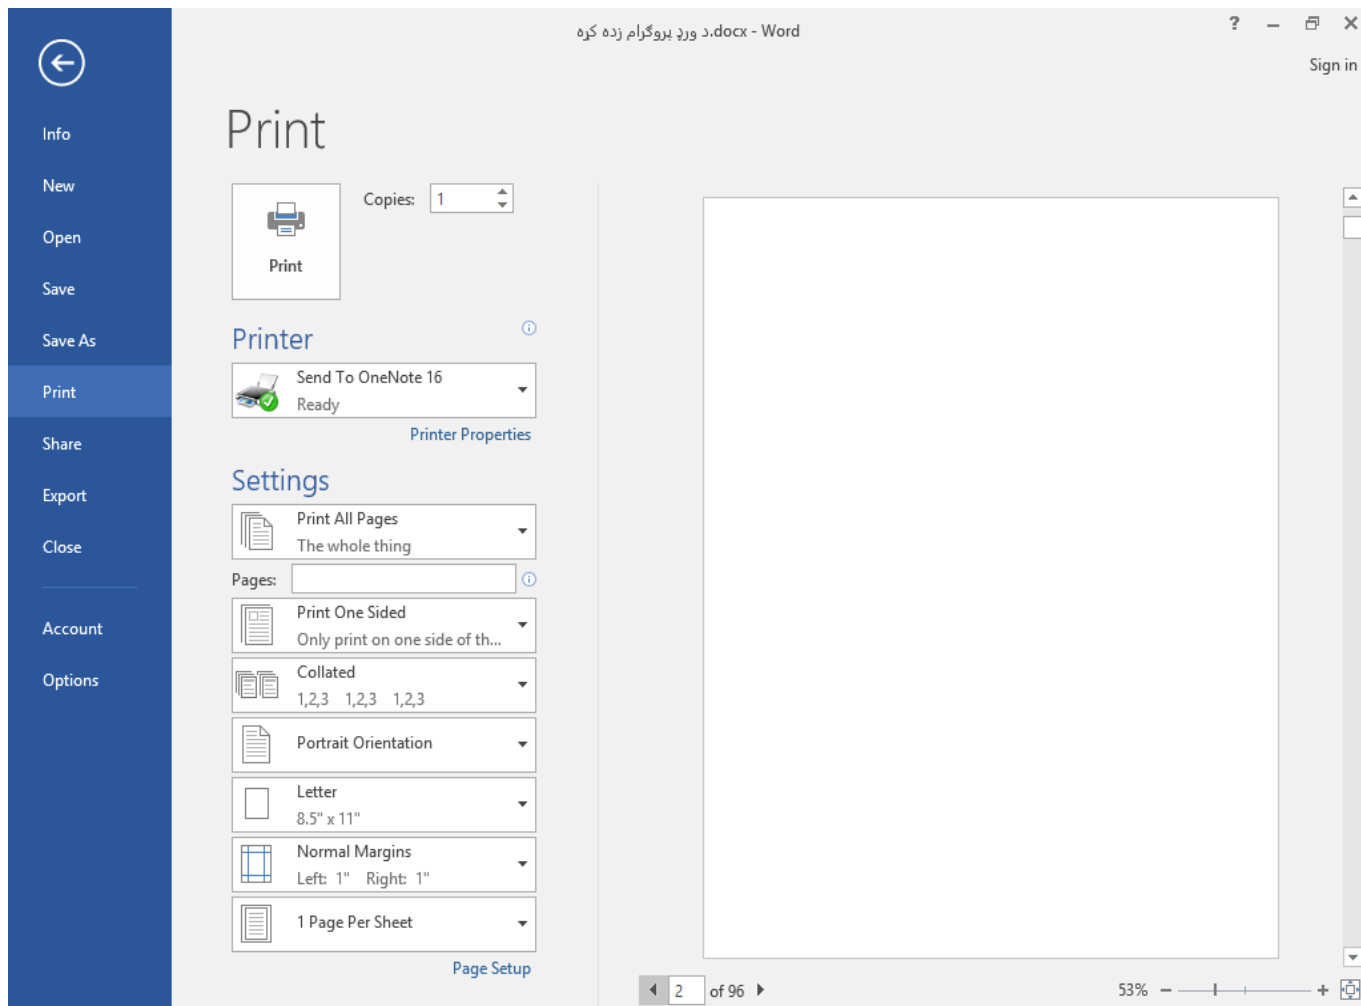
ورچ پروگرام زده کره.docx - Word

? – ✕

Sign in

Info
New
Open
Save
Save As
Print
Share
Export
Close
Account
Options

Print

Print

Copies: 1

Printer

Send To OneNote 16
Ready

Printer Properties

Settings

Print All Pages
The whole thing

Pages:

Print One Sided
Only print on one side of th...

Collated
1,2,3 1,2,3 1,2,3

Portrait Orientation

Letter
8.5" x 11"

Normal Margins
Left: 1" Right: 1"

1 Page Per Sheet

Page Setup

2 of 96

53%